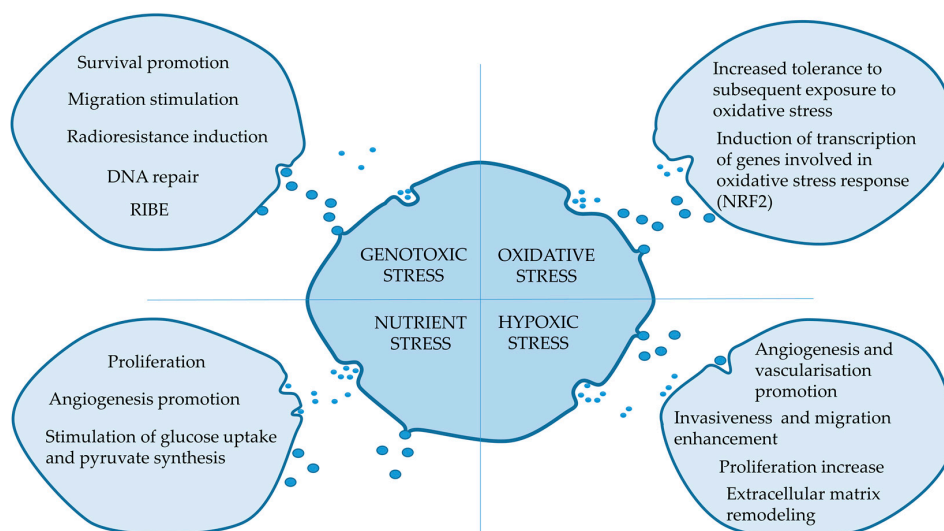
Survival promotion

Migration stimulation

Radioresistance induction

DNA repair

RIBE

Increased tolerance to subsequent exposure to oxidative stress

Induction of transcription of genes involved in oxidative stress response (NRF2)

GENOTOXIC STRESS

OXIDATIVE STRESS

NUTRIENT STRESS

HYPOXIC STRESS

Proliferation

Angiogenesis promotion

Stimulation of glucose uptake and pyruvate synthesis

Angiogenesis and vascularisation promotion

Invasiveness and migration enhancement

Proliferation increase

Extracellular matrix remodeling